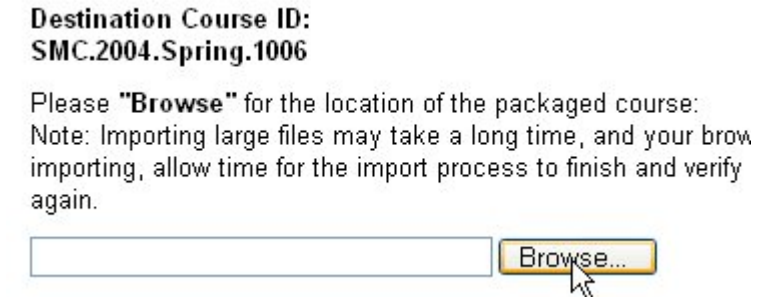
Destination Course ID:
SMC.2004.Spring.1006

Please **"Browse"** for the location of the packaged course: Note: Importing large files may take a long time, and your brow importing, allow time for the import process to finish and verify again.

Browse...